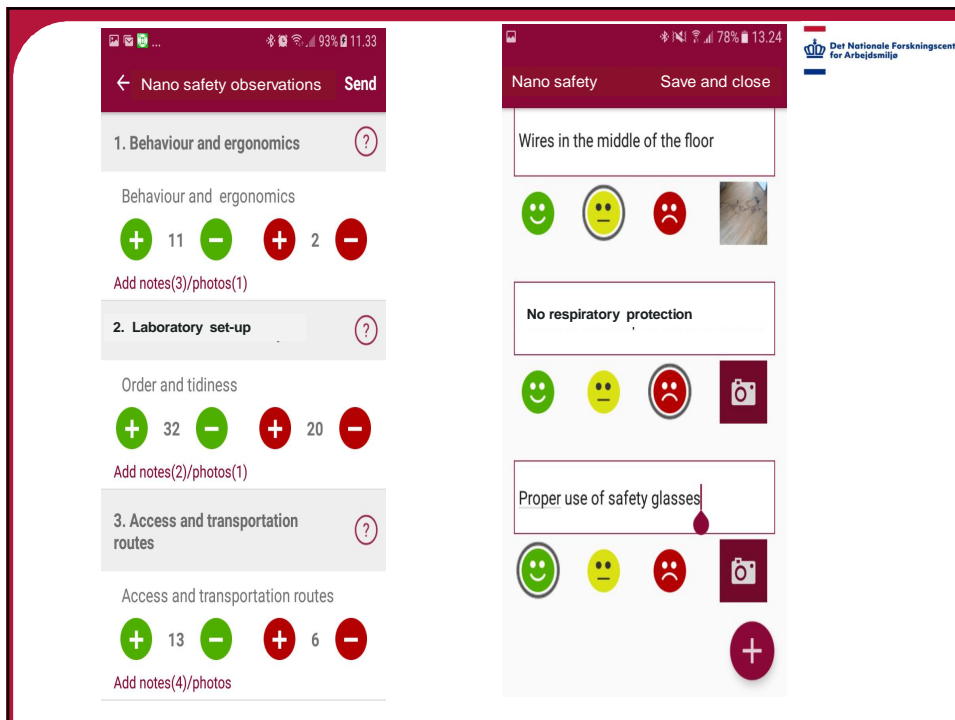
93% 11.33

Nano safety observations Send

1. Behaviour and ergonomics ?

Behaviour and ergonomics

11 2

Add notes(3)/photos(1)

2. Laboratory set-up ?

Order and tidiness

32 20

Add notes(2)/photos(1)

3. Access and transportation routes ?

Access and transportation routes

13 6

Add notes(4)/photos

78% 13.24

Nano safety Save and close

Wires in the middle of the floor

No respiratory protection

Proper use of safety glasses

Det Nationale Forskningscent for Arbejdsmiljø